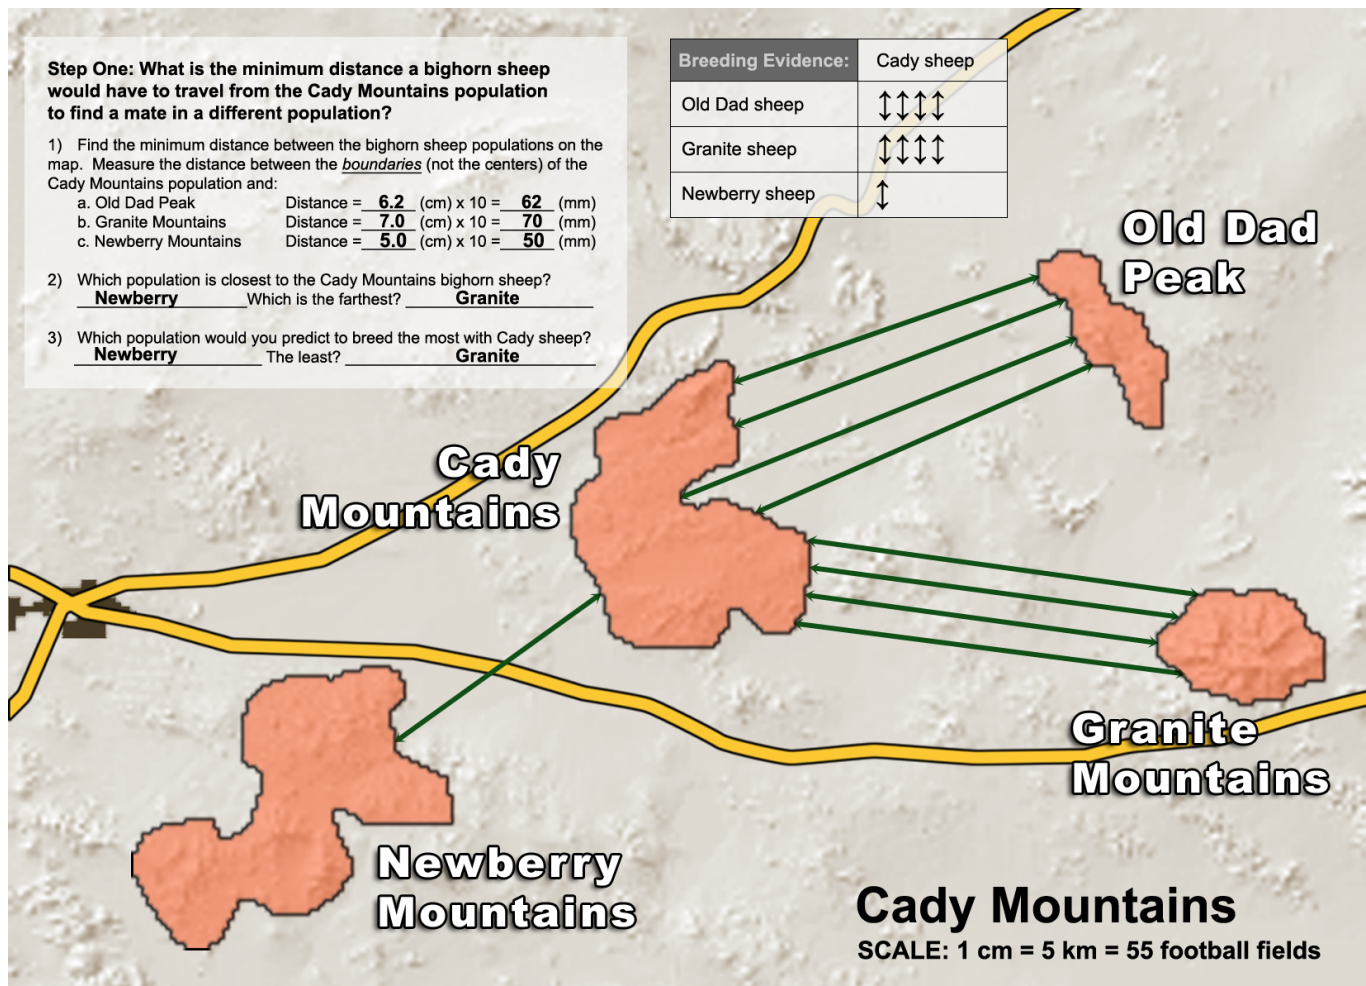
Step One: What is the minimum distance a bighorn sheep would have to travel from the Cady Mountains population to find a mate in a different population?

1) Find the minimum distance between the bighorn sheep populations on the map. Measure the distance between the *boundaries* (not the centers) of the Cady Mountains population and:

a. Old Dad Peak Distance = 6.2 (cm) x 10 = 62 (mm)
b. Granite Mountains Distance = 7.0 (cm) x 10 = 70 (mm)
c. Newberry Mountains Distance = 5.0 (cm) x 10 = 50 (mm)

2) Which population is closest to the Cady Mountains bighorn sheep? Newberry Which is the farthest? Granite

3) Which population would you predict to breed the most with Cady sheep? Newberry The least? Granite

| Breeding Evidence: | Cady sheep |
|---|---|
| Old Dad sheep | ↕↕↕↕ |
| Granite sheep | ↕↕↕↕ |
| Newberry sheep | ↕ |

Old Dad Peak

Cady Mountains

Granite Mountains

Newberry Mountains

Cady Mountains
SCALE: 1 cm = 5 km = 55 football fields